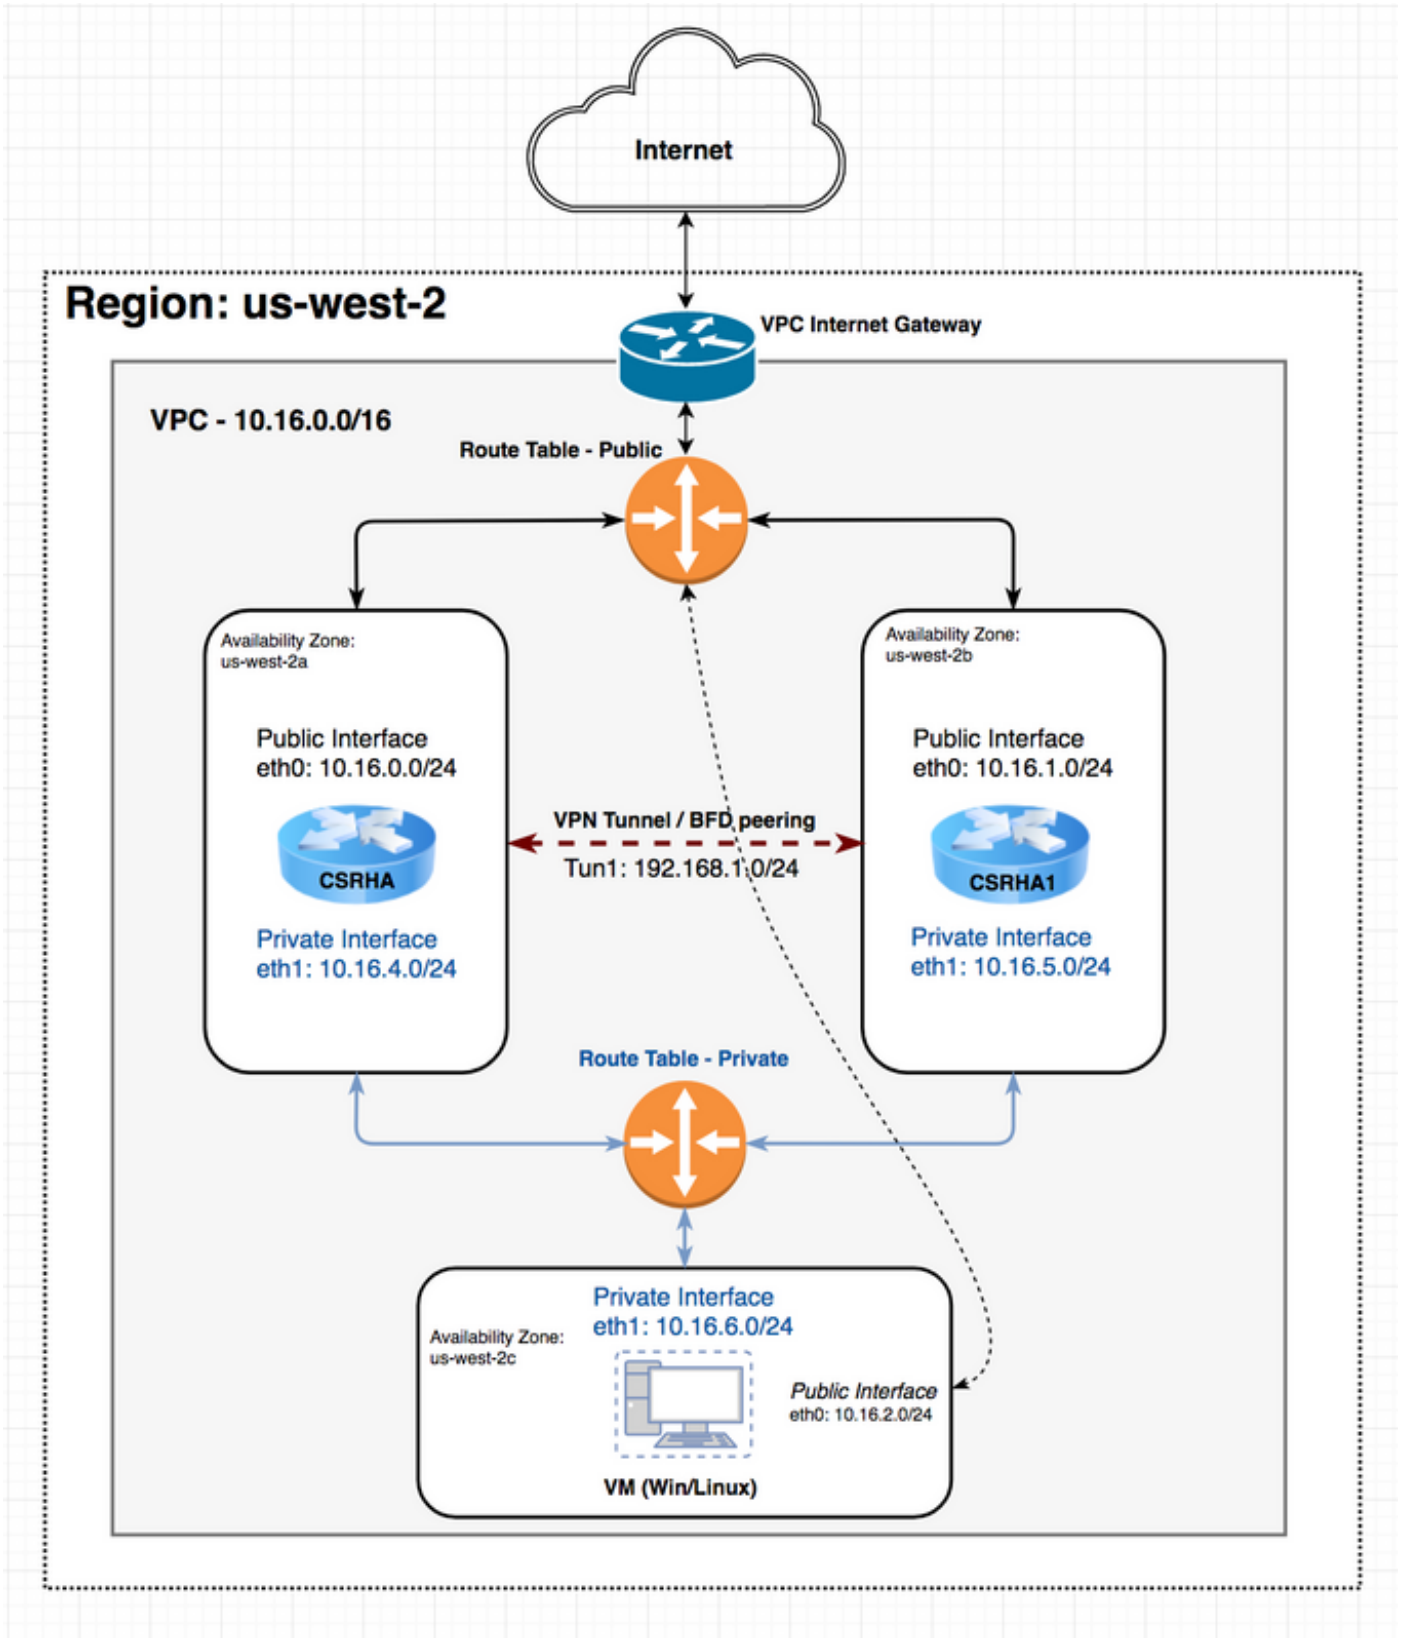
Internet

Region: us-west-2

VPC Internet Gateway

VPC - 10.16.0.0/16

Route Table - Public

Availability Zone:
us-west-2a

Public Interface
eth0: 10.16.0.0/24

CSRHA

Private Interface
eth1: 10.16.4.0/24

VPN Tunnel / BFD peering

Tun1: 192.168.1.0/24

Availability Zone:
us-west-2b

Public Interface
eth0: 10.16.1.0/24

CSRHA1

Private Interface
eth1: 10.16.5.0/24

Route Table - Private

Availability Zone:
us-west-2c

Private Interface
eth1: 10.16.6.0/24

Public Interface
eth0: 10.16.2.0/24

VM (Win/Linux)